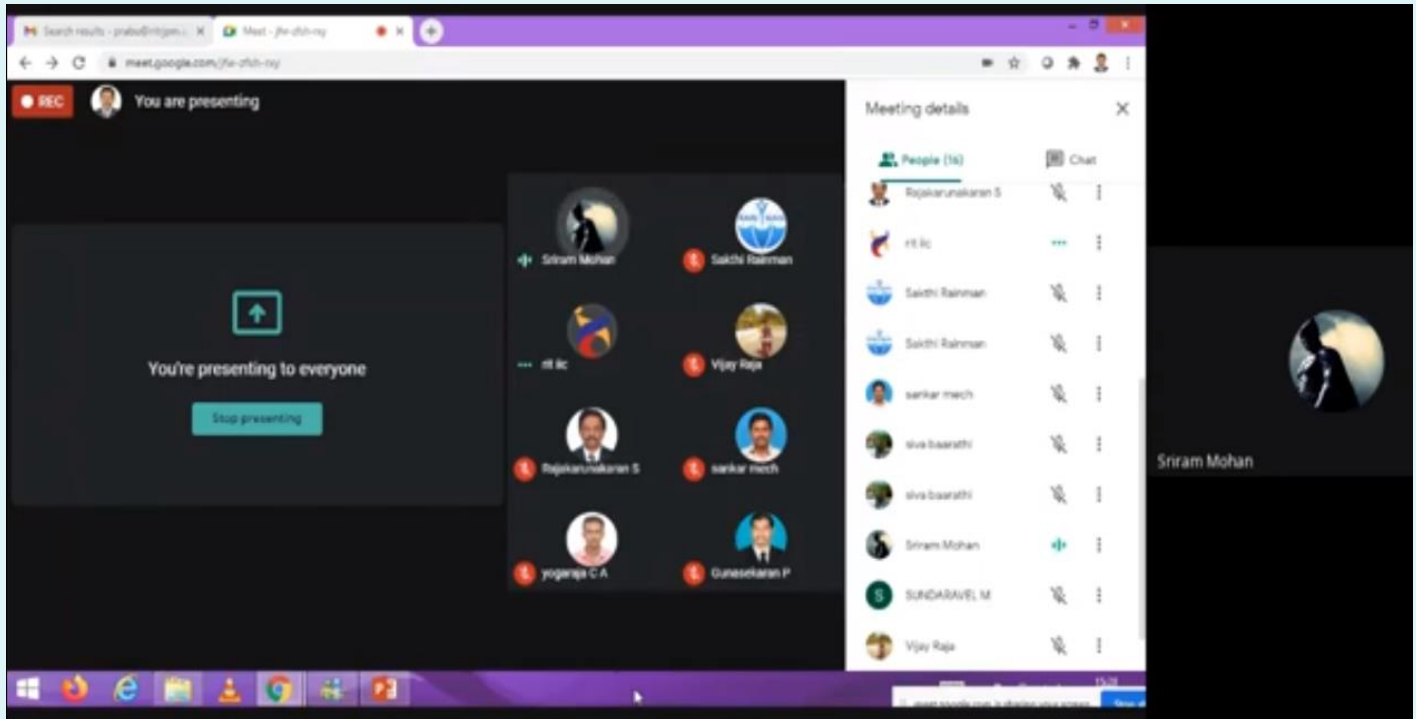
Search results - prabu@ritrjpm... ×
Meet - jfw-dfsh-rsy ×
meet.google.com/jfw-dfsh-rsy

REC
You are presenting

You're presenting to everyone
Stop presenting

Sriram Mohan
Sakthi Rainman
rit iic
Vijay Raja
Rajakarunakaran S
sankar mech
yogaraja C A
Gunasekaran P

Meeting details
People (16)
Chat
Rajakarunakaran S
rit iic
Sakthi Rainman
Sakthi Rainman
sankar mech
siva baarathi
siva baarathi
Sriram Mohan
SUNDARAVEL M
Vijay Raja

Sriram Mohan